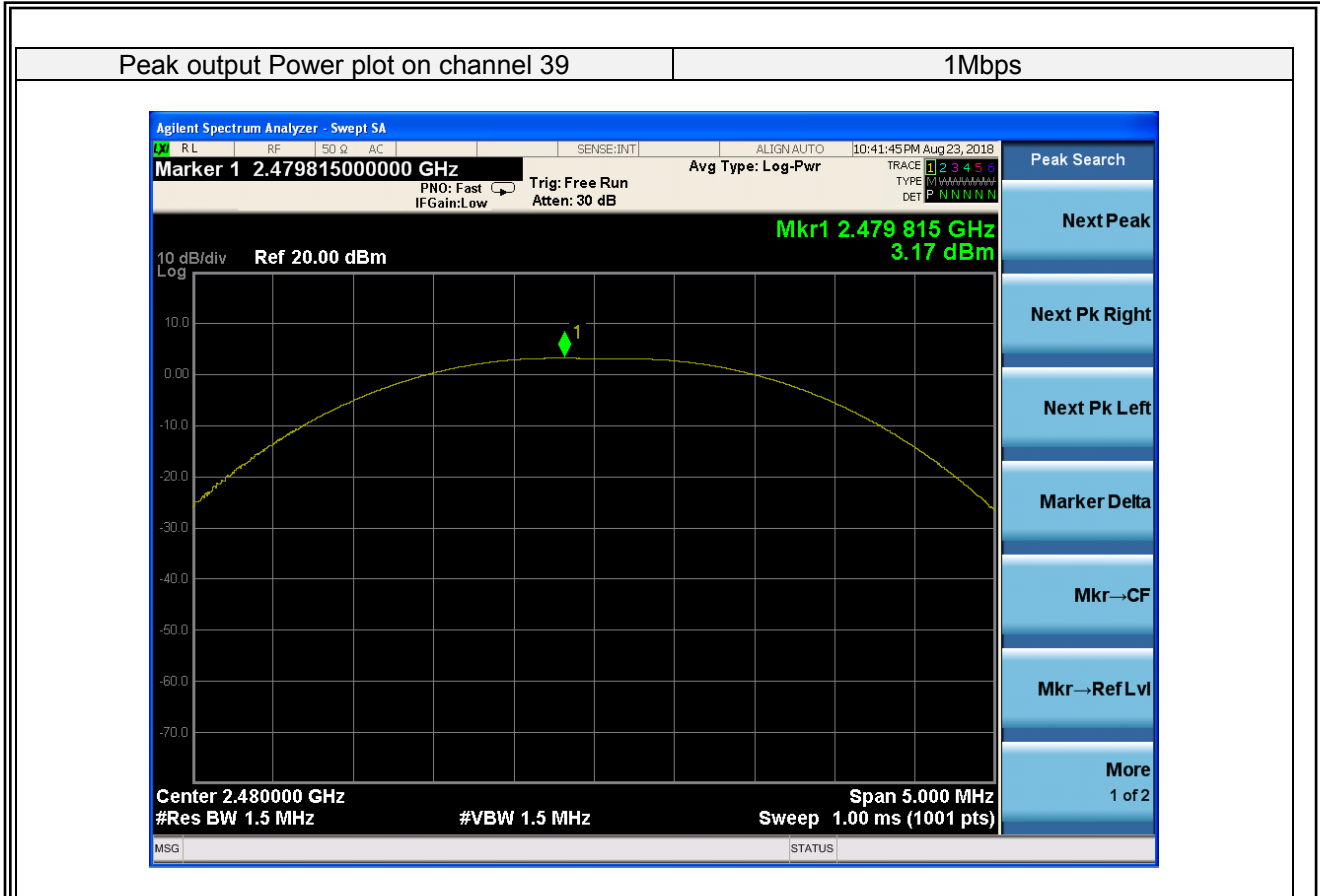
| Peak output Power plot on channel 39 | 1Mbps |
|---|---|

Agilent Spectrum Analyzer - Swept SA

RL RF 50 Ω AC SENSE:INT ALIGN AUTO 10:41:45 PM Aug 23, 2018

Marker 1 2.479815000000 GHz

PNO: Fast IFGain:Low

Trig: Free Run Atten: 30 dB

Avg Type: Log-Pwr

TRACE 1 2 3 4 5 6 TYPE M WWWWW DET P N N N N N

Peak Search

Mkr1 2.479 815 GHz 3.17 dBm

10 dB/div Log Ref 20.00 dBm

10.0
0.00
-10.0
-20.0
-30.0
-40.0
-50.0
-60.0
-70.0

1

Center 2.480000 GHz
#Res BW 1.5 MHz
#VBW 1.5 MHz
Span 5.000 MHz
Sweep 1.00 ms (1001 pts)

Next Peak
Next Pk Right
Next Pk Left
Marker Delta
Mkr→CF
Mkr→Ref Lvl
More 1 of 2

MSG STATUS